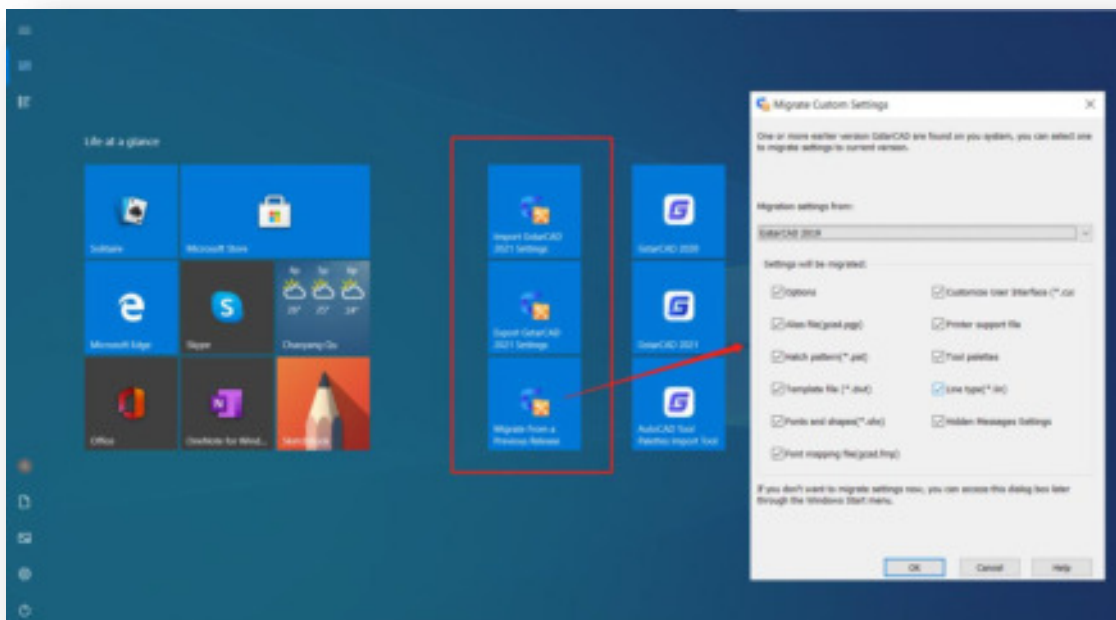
Life at a glance

Solitaire

Microsoft Store

Microsoft Edge

Skype

Chaoyang Qu

Office

OneNote for Wind...

Sketchbook

Import GstarCAD 2021 Settings

Export GstarCAD 2021 Settings

Migrate From a Previous Release

GstarCAD 2020

GstarCAD 2021

AutoCAD Tool Palettes Import Tool

Migrate Custom Settings

One or more earlier version GstarCAD are found on you system, you can select one to migrate settings to current version.

Migration settings from:

GstarCAD 2019

Settings will be migrated:

Options

Customize User Interface (*.cui

Alias file(gcad.pgp)

Printer support file

Hatch pattern(*.pat)

Tool palettes

Template file (*.dwt)

Line type(*.lin)

Fonts and shapes(*.shx)

Hidden Messages Settings

Font mapping file(gcad.fmp)

If you don't want to migrate settings now, you can access this dialog box later through the Windows Start menu.

OK

Cancel

Help